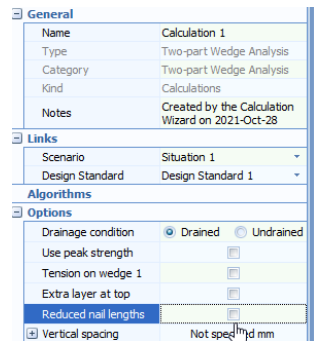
⊟ General

| | |
|---|---|
| Name | Calculation 1 |
| Type | Two-part Wedge Analysis |
| Category | Two-part Wedge Analysis |
| Kind | Calculations |
| Notes | Created by the Calculation Wizard on 2021-Oct-28 |

⊟ Links

| | |
|---|---|
| Scenario | Situation 1 |
| Design Standard | Design Standard 1 |

Algorithms

⊟ Options

| | |
|---|---|
| Drainage condition | Drained Undrained |
| Use peak strength | |
| Tension on wedge 1 | |
| Extra layer at top | |
| Reduced nail lengths | |
| ⊞ Vertical spacing | Not spe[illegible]d mm |